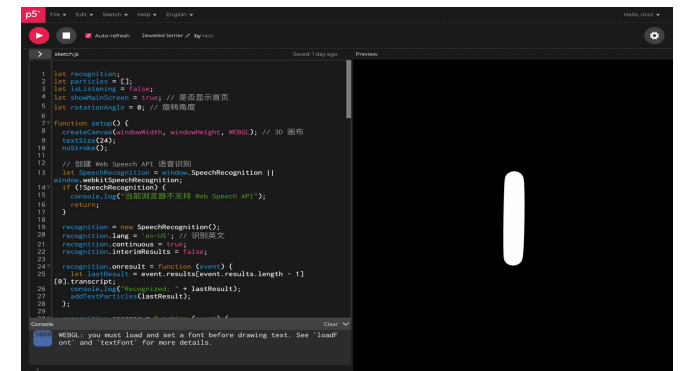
p5* File ▾ Edit ▾ Sketch ▾ Help ▾ English ▾ Hello, noo! ▾

Auto-refresh Jeweled terrier ✎ by noo

sketch.js Saved: 1 day ago Preview

1 let recognition;
2 let particles = [];
3 let isListening = false;
4 let showMainScreen = true; // 是否显示首页
5 let rotationAngle = 0; // 旋转角度
6
7 function setup() {
8 createCanvas(windowWidth, windowHeight, WEBGL); // 3D 画布
9 textSize(24);
10 noStroke();
11
12 // 创建 Web Speech API 语音识别
13 let SpeechRecognition = window.SpeechRecognition || window.webkitSpeechRecognition;
14 if (!SpeechRecognition) {
15 console.log("当前浏览器不支持 Web Speech API");
16 return;
17 }
18
19 recognition = new SpeechRecognition();
20 recognition.lang = 'en-US'; // 识别英文
21 recognition.continuous = true;
22 recognition.interimResults = false;
23
24 recognition.onresult = function (event) {
25 let lastResult = event.results[event.results.length - 1][0].transcript;
26 console.log("Recognized: " + lastResult);
27 addTextParticles(lastResult);
28 };
29
30 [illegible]

Console Clear

WEBGL: you must load and set a font before drawing text. See `loadFont` and `textFont` for more details.